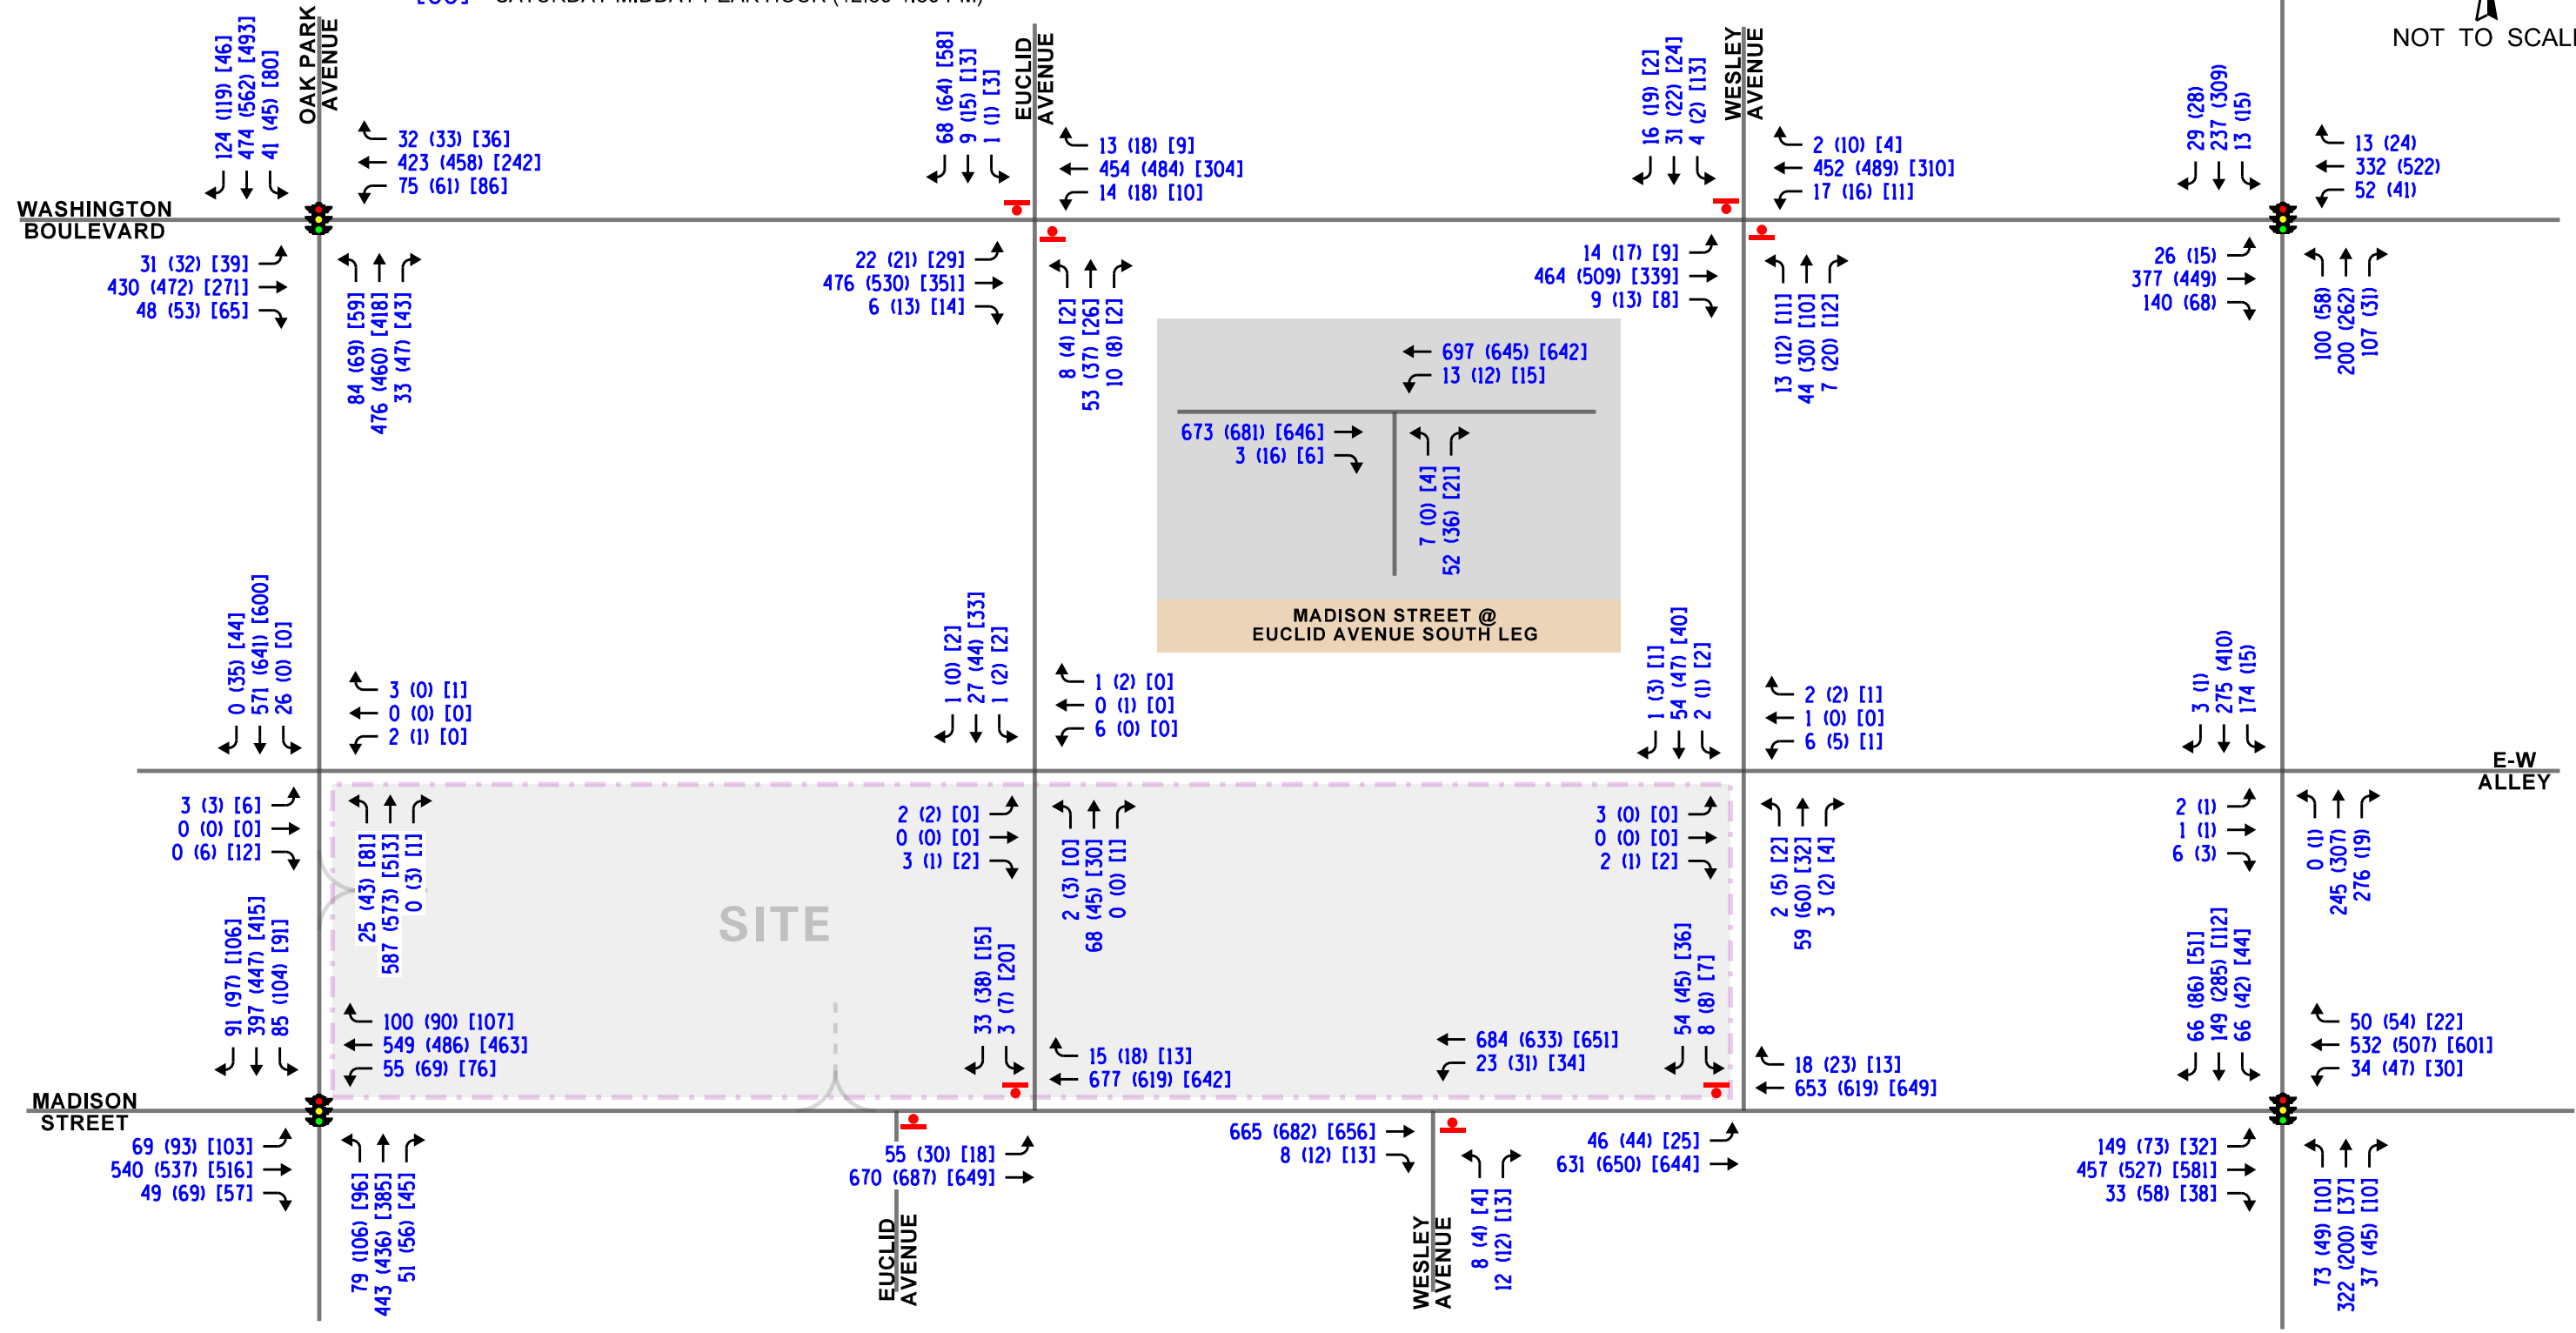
NOT TO SCALE

OAK PARK AVENUE

124 (119) [46]
474 (562) [493]
41 (45) [80]

32 (33) [36]
423 (458) [242]
75 (61) [86]

WASHINGTON BOULEVARD

31 (32) [39]
430 (472) [271]
48 (53) [65]

84 (69) [59]
476 (460) [418]
33 (47) [43]

EUCLID AVENUE

68 (64) [58]
9 (15) [13]
1 (1) [3]

13 (18) [9]
454 (484) [304]
14 (18) [10]

22 (21) [29]
476 (530) [351]
6 (13) [14]

8 (4) [2]
53 (37) [26]
10 (8) [2]

WESLEY AVENUE

16 (19) [2]
31 (22) [24]
4 (2) [13]

2 (10) [4]
452 (489) [310]
17 (16) [11]

14 (17) [9]
464 (509) [339]
9 (13) [8]

13 (12) [11]
44 (30) [10]
7 (20) [12]

29 (28)
237 (309)
13 (15)

13 (24)
332 (522)
52 (41)

26 (15)
377 (449)
140 (68)

100 (58)
200 (262)
107 (31)

697 (645) [642]
13 (12) [15]
673 (681) [646]
3 (16) [6]
7 (0) [4]
52 (36) [21]

MADISON STREET @ EUCLID AVENUE SOUTH LEG

0 (35) [44]
571 (641) [600]
26 (0) [0]

3 (0) [1]
0 (0) [0]
2 (1) [0]

1 (0) [2]
27 (44) [33]
1 (2) [2]

1 (2) [0]
0 (1) [0]
6 (0) [0]

1 (3) [1]
54 (47) [40]
2 (1) [2]

2 (2) [1]
1 (0) [0]
6 (5) [1]

3 (1)
275 (410)
174 (15)

E-W ALLEY

3 (3) [6]
0 (0) [0]
0 (6) [12]

25 (43) [81]
587 (573) [513]
0 (3) [1]

2 (2) [0]
0 (0) [0]
3 (1) [2]

2 (3) [0]
68 (45) [30]
0 (0) [1]

3 (0) [0]
0 (0) [0]
2 (1) [2]

2 (5) [2]
59 (60) [32]
3 (2) [4]

2 (1)
1 (1)
6 (3)

0 (1)
245 (307)
276 (19)

SITE

91 (97) [106]
397 (447) [415]
85 (104) [91]

100 (90) [107]
549 (486) [463]
55 (69) [76]

33 (38) [15]
3 (7) [20]

15 (18) [13]
677 (619) [642]

684 (633) [651]
23 (31) [34]

54 (45) [36]
8 (8) [7]

18 (23) [13]
653 (619) [649]

66 (86) [51]
149 (285) [112]
66 (42) [44]

50 (54) [22]
532 (507) [601]
34 (47) [30]

MADISON STREET

69 (93) [103]
540 (537) [516]
49 (69) [57]

79 (106) [96]
443 (436) [385]
51 (56) [45]

55 (30) [18]
670 (687) [649]

EUCLID AVENUE

665 (682) [656]
8 (12) [13]

WESLEY AVENUE

8 (4) [4]
12 (12) [13]

46 (44) [25]
631 (650) [644]

149 (73) [32]
457 (527) [581]
33 (58) [38]

73 (49) [10]
322 (200) [37]
37 (45) [10]